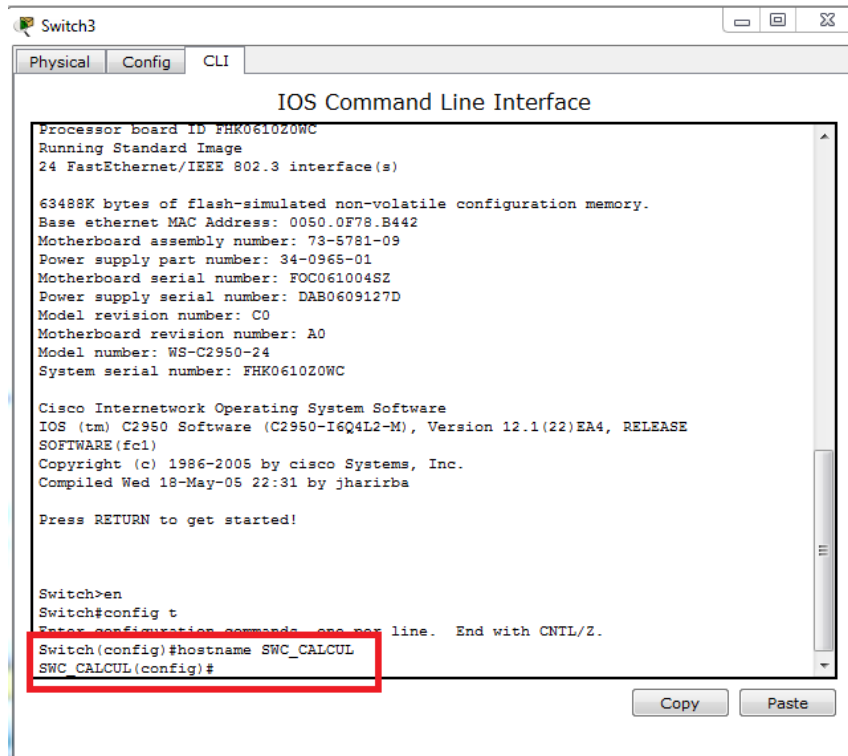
Switch3

Physical Config CLI

IOS Command Line Interface

Processor board ID FHK0610Z0WC
Running Standard Image
24 FastEthernet/IEEE 802.3 interface(s)

63488K bytes of flash-simulated non-volatile configuration memory.
Base ethernet MAC Address: 0050.0F78.B442
Motherboard assembly number: 73-5781-09
Power supply part number: 34-0965-01
Motherboard serial number: FOC061004SZ
Power supply serial number: DAB0609127D
Model revision number: C0
Motherboard revision number: A0
Model number: WS-C2950-24
System serial number: FHK0610Z0WC

Cisco Internetwork Operating System Software
IOS (tm) C2950 Software (C2950-I6Q4L2-M), Version 12.1(22)EA4, RELEASE SOFTWARE(fc1)
Copyright (c) 1986-2005 by cisco Systems, Inc.
Compiled Wed 18-May-05 22:31 by jharirba

Press RETURN to get started!

Switch>en
Switch#config t
Enter configuration commands, one per line. End with CNTL/Z.
Switch(config)#hostname SWC_CALCUL
SWC_CALCUL(config)#

Copy Paste